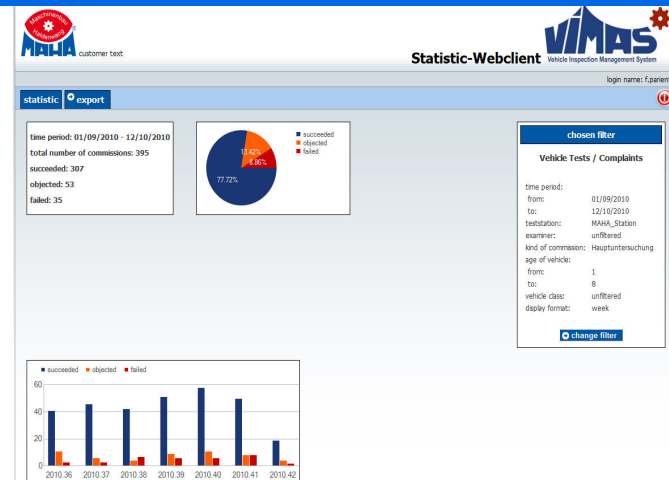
Maschinenbau Haldenwang MAHA® customer text

Statistic-Webclient

VIMAS Vehicle Inspection Management System

login name: f.parien

statistic | export

time period: 01/09/2010 - 12/10/2010
total number of commissions: 395
succeeded: 307
objected: 53
failed: 35

succeeded
objected
failed

13.42%
8.86%
77.72%

chosen filter

Vehicle Tests / Complaints

time period:
from: 01/09/2010
to: 12/10/2010
teststation: MAHA_Station
examiner: unfiltered
kind of commission: Hauptuntersuchung
age of vehicle:
from: 1
to: 8
vehicle class: unfiltered
dsplay format: week

change filter

succeeded objected failed

60
40
20
0

2010.36 2010.37 2010.38 2010.39 2010.40 2010.41 2010.42